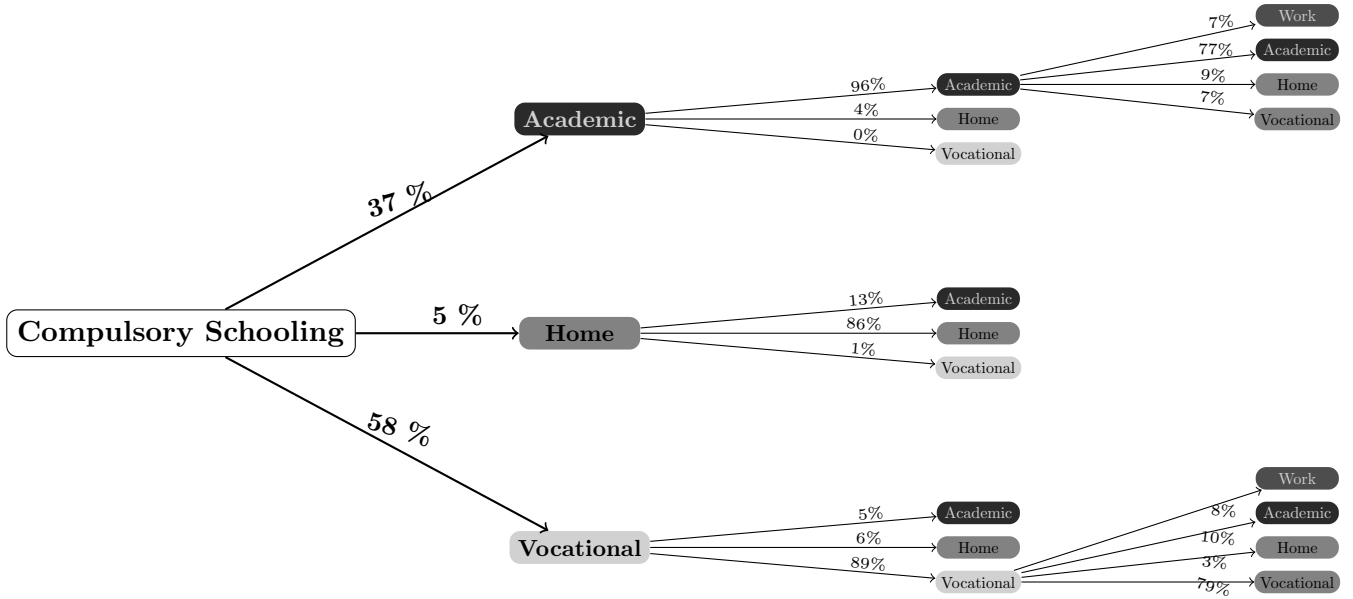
Compulsory Schooling

37 %
5 %
58 %

Academic
96%
Academic
4%
Home
0%
Vocational

7%
Work
77%
Academic
9%
Home
7%
Vocational

Home
13%
Academic
86%
Home
1%
Vocational

Vocational
5%
Academic
6%
Home
89%
Vocational

Work
8%
Academic
10%
Home
3%
Vocational
79%